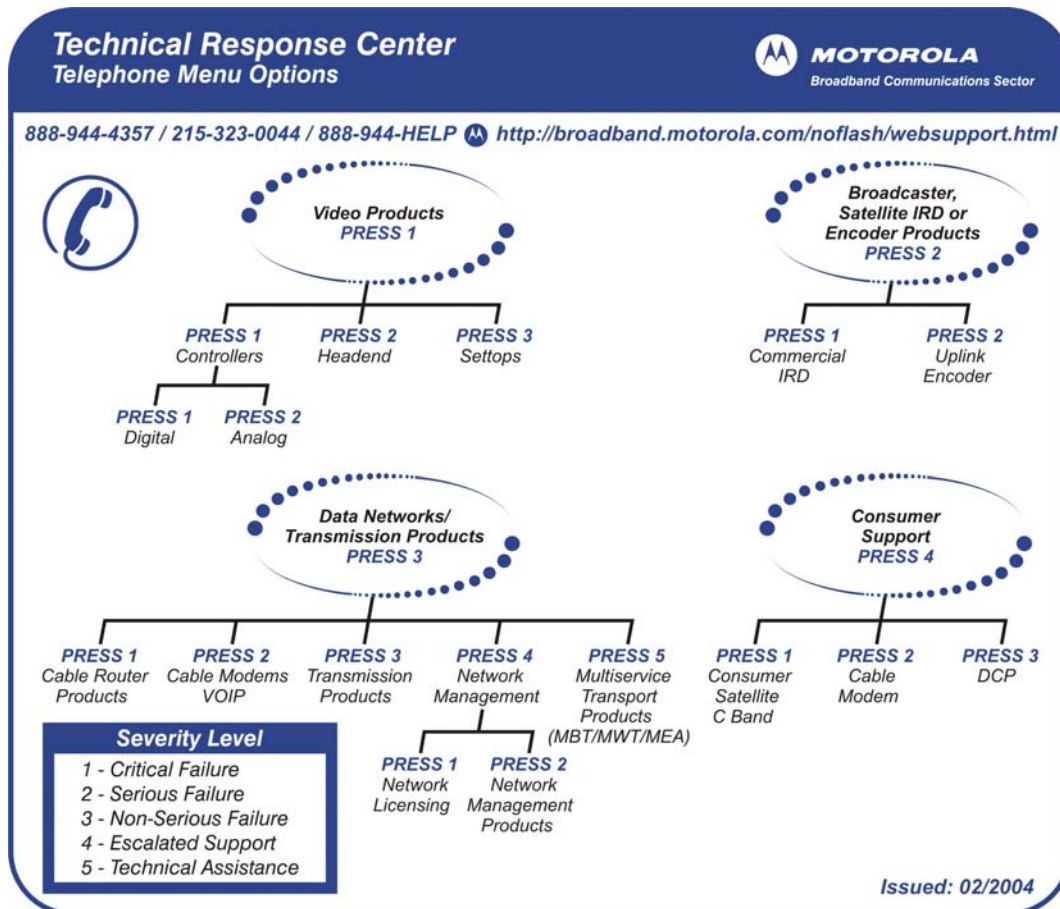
Technical Response Center
Telephone Menu Options

MOTOROLA
Broadband Communications Sector

888-944-4357 / 215-323-0044 / 888-944-HELP http://broadband.motorola.com/noflash/websupport.html

Video Products
PRESS 1

PRESS 1
Controllers

PRESS 1
Digital

PRESS 2
Analog

PRESS 2
Headend

PRESS 3
Settops

Broadcaster, Satellite IRD or Encoder Products
PRESS 2

PRESS 1
Commercial IRD

PRESS 2
Uplink Encoder

Data Networks/ Transmission Products
PRESS 3

PRESS 1
Cable Router Products

PRESS 2
Cable Modems VOIP

PRESS 3
Transmission Products

PRESS 4
Network Management

PRESS 1
Network Licensing

PRESS 2
Network Management Products

PRESS 5
Multiservice Transport Products (MBT/MWT/MEA)

Consumer Support
PRESS 4

PRESS 1
Consumer Satellite C Band

PRESS 2
Cable Modem

PRESS 3
DCP

Severity Level
1 - Critical Failure
2 - Serious Failure
3 - Non-Serious Failure
4 - Escalated Support
5 - Technical Assistance

Issued: 02/2004